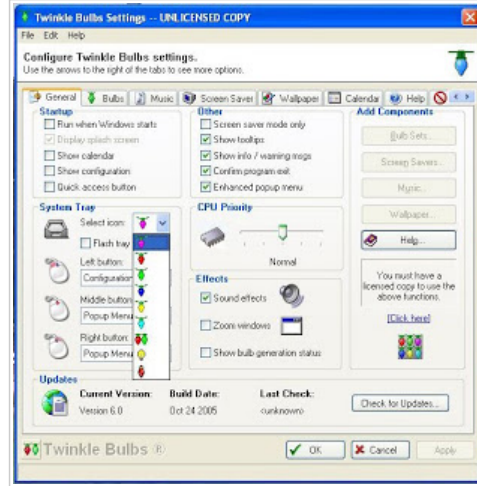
Twinkle Bulbs Settings -- UNLICENSED COPY

File Edit Help

Configure Twinkle Bulbs settings.
Use the arrows to the right of the tabs to see more options.

General | Bulbs | Music | Screen Saver | Wallpaper | Calendar | Help

Startup
Run when Windows starts
Display splash screen
Show calendar
Show configuration
Quick access button

Other
Screen saver mode only
Show tooltips
Show info / warning msgs
Confirm program exit
Enhanced popup menu

Add Components
Bulb Sets...
Screen Savers...
Music...
Wallpaper...
Help...

You must have a licensed copy to use the above functions.
[Click here]

System Tray
Select icon:
Flash tray
Left button:
Configuration
Middle button:
Popup Menu
Right button:
Popup Menu

CPU Priority
Normal

Effects
Sound effects
Zoom windows
Show bulb generation status

Updates
Current Version: Version 6.0
Build Date: Oct 24 2005
Last Check: <unknown>
Check for Updates...

Twinkle Bulbs ®
OK
Cancel
Apply